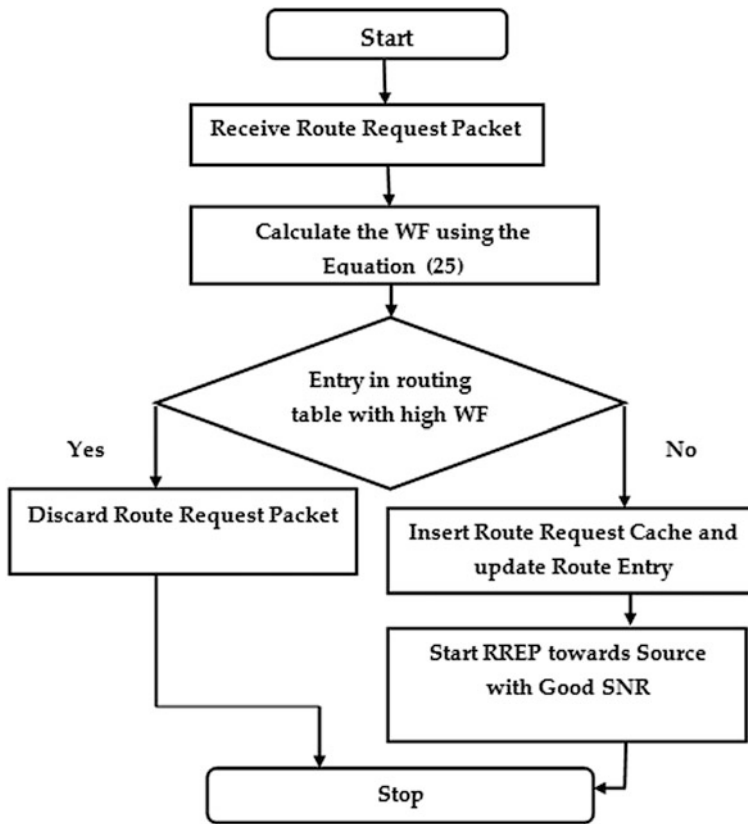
Start

Receive Route Request Packet

Calculate the WF using the Equation (25)

Entry in routing table with high WF

Yes

No

Discard Route Request Packet

Insert Route Request Cache and update Route Entry

Start RREP towards Source with Good SNR

Stop